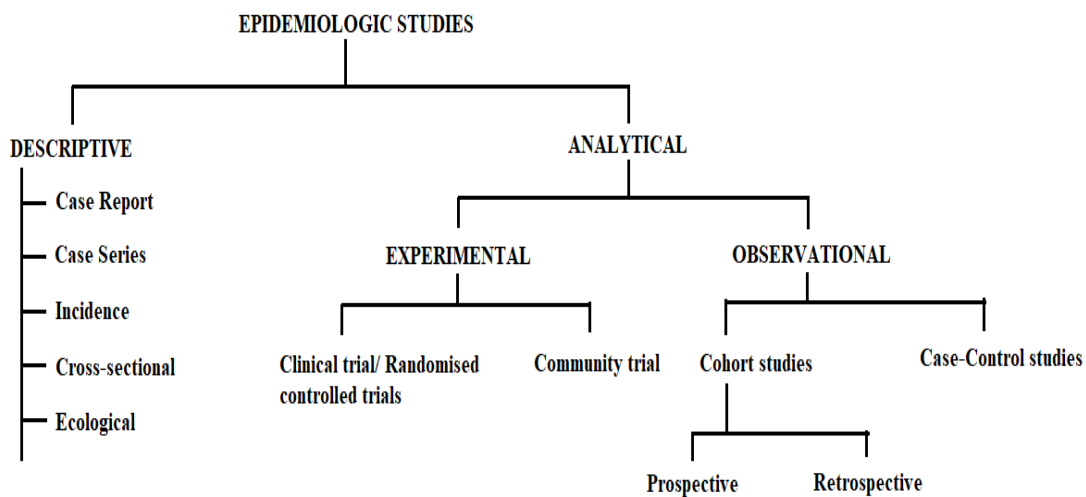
EPIDEMIOLOGIC STUDIES

DESCRIPTIVE

Case Report

Case Series

Incidence

Cross-sectional

Ecological

ANALYTICAL

EXPERIMENTAL

Clinical trial/ Randomised controlled trials

Community trial

OBSERVATIONAL

Cohort studies

Prospective

Retrospective

Case-Control studies